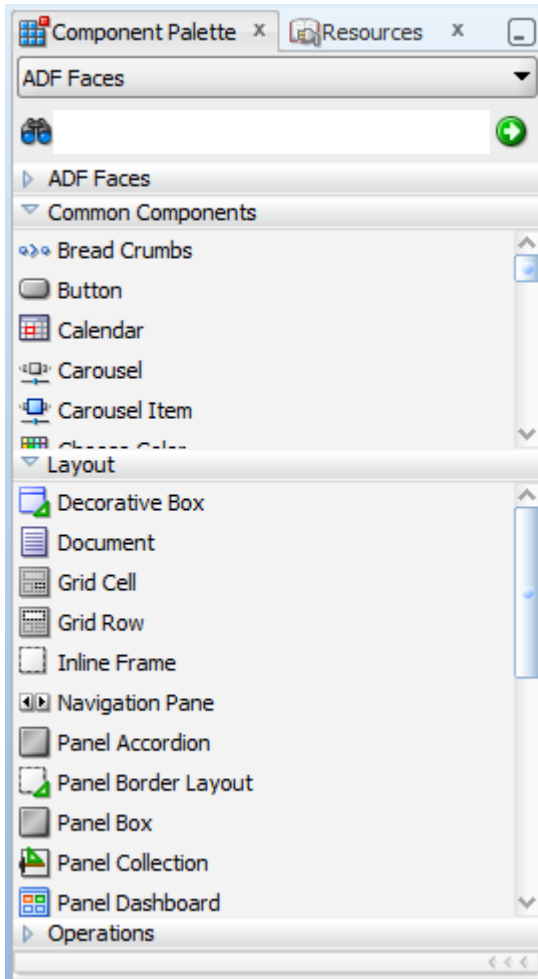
Component Palette x Resources x

ADF Faces

ADF Faces

Common Components

Bread Crumbs

Button

Calendar

Carousel

Carousel Item

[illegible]

Layout

Decorative Box

Document

Grid Cell

Grid Row

Inline Frame

Navigation Pane

Panel Accordion

Panel Border Layout

Panel Box

Panel Collection

Panel Dashboard

Operations